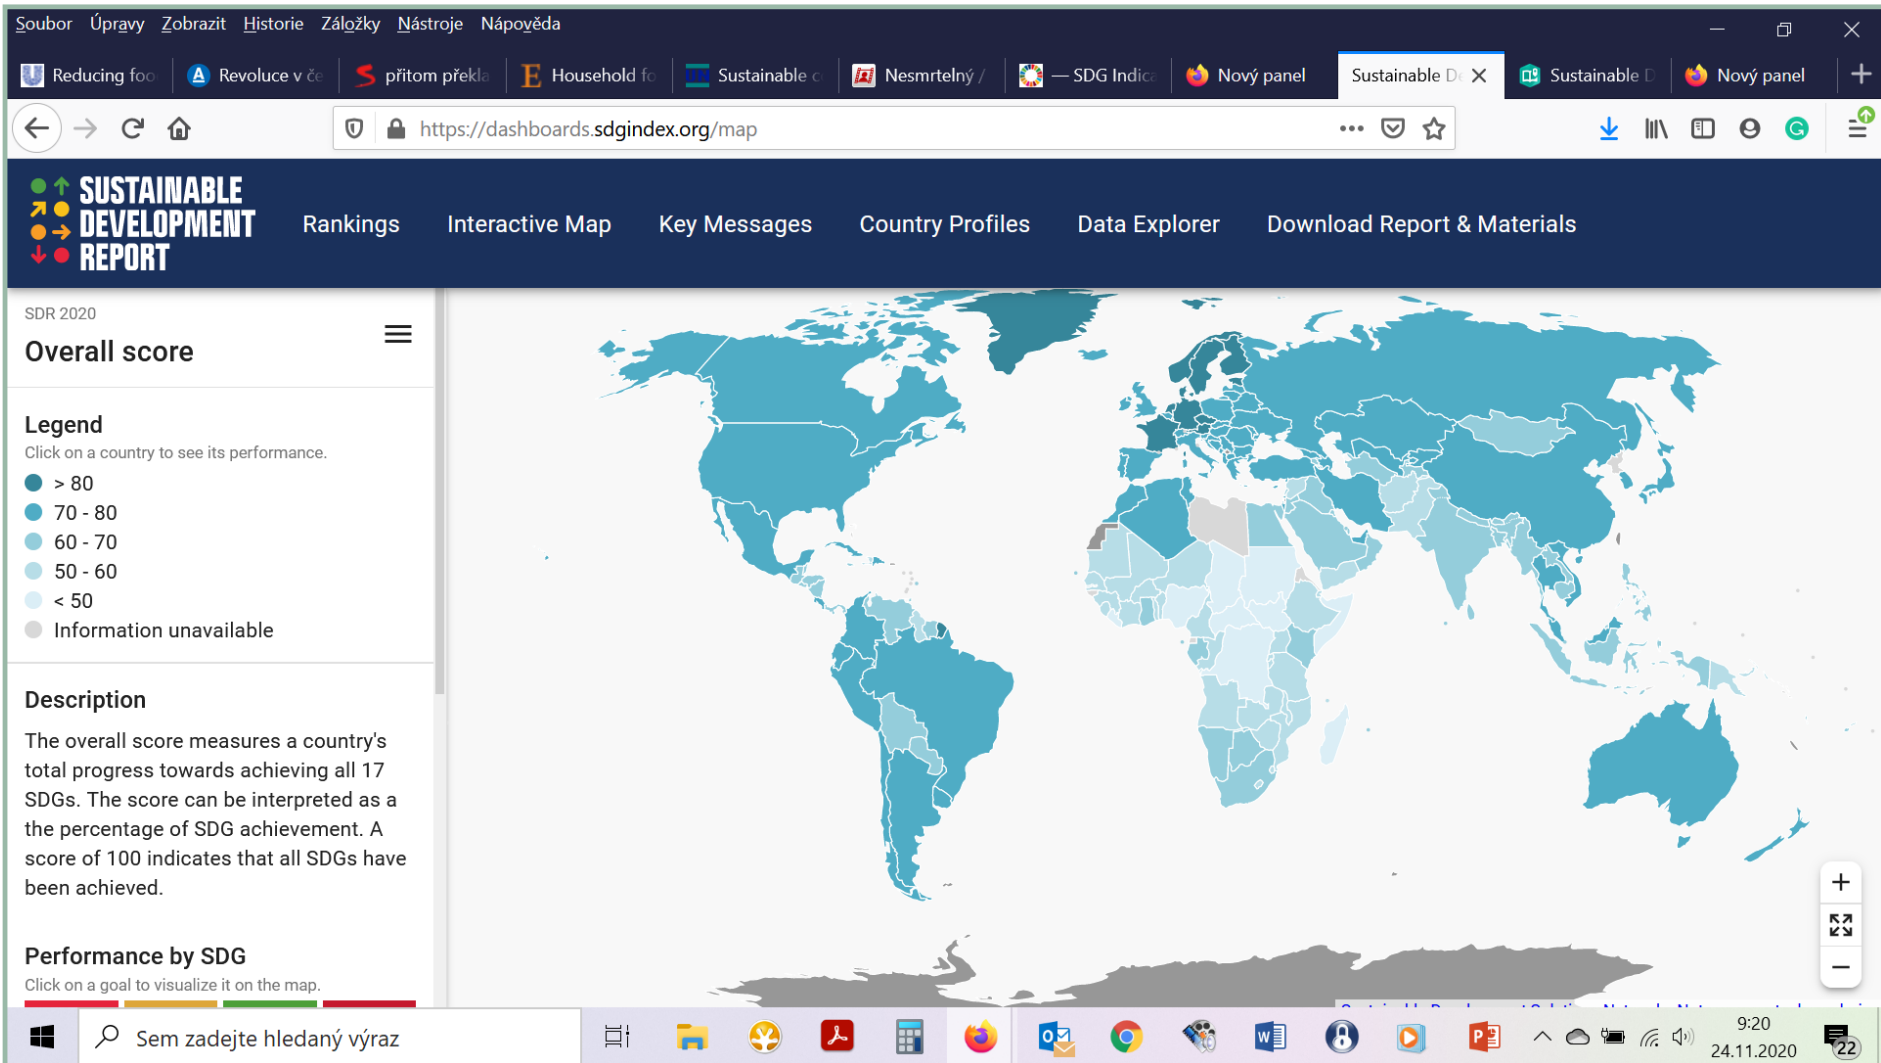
Soubor Úpravy Zobrazit Historie Záložky Nástroje Nápověda

Reducing foo | Revoluce v če | přitom překla | Household fo | Sustainable | Nesmrtelný / | — SDG Indica | Nový panel | Sustainable D | Sustainable D | Nový panel

https://dashboards.sdgindex.org/map

SUSTAINABLE DEVELOPMENT REPORT

Rankings Interactive Map Key Messages Country Profiles Data Explorer Download Report & Materials

SDR 2020

Overall score

Legend

Click on a country to see its performance.

> 80
70 - 80
60 - 70
50 - 60
< 50
Information unavailable

Description

The overall score measures a country's total progress towards achieving all 17 SDGs. The score can be interpreted as a the percentage of SDG achievement. A score of 100 indicates that all SDGs have been achieved.

Performance by SDG

Click on a goal to visualize it on the map.

Sem zadejte hledaný výraz

9:20
24.11.2020

22